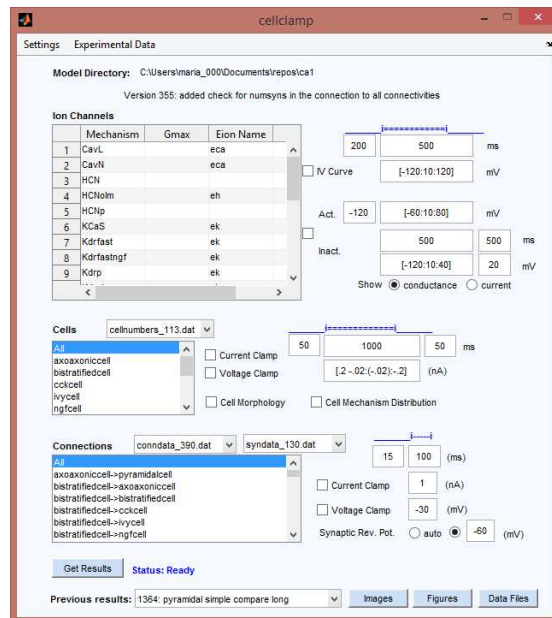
cellclamp

Settings Experimental Data

Model Directory: C:\Users\maria_000\Documents\repos\ca1

Version 355: added check for numsyns in the connection to all connectivities

Ion Channels

| | Mechanism | Gmax | Eion Name |
|---|---|---|---|
| 1 | CavL | | eca |
| 2 | CavN | | eca |
| 3 | HCN | | |
| 4 | HCNolm | | eh |
| 5 | HCNp | | |
| 6 | KCaS | | ek |
| 7 | Kdrfast | | ek |
| 8 | Kdrfastngf | | ek |
| 9 | Kdrp | | ek |

|=============|

200 500 ms

IV Curve [-120:10:120] mV

Act. -120 [-60:10:80] mV

Inact. 500 500 ms

[-120:10:40] 20 mV

Show conductance current

Cells cellnumbers_113.dat

All
axoaxoniccell
bistratifiedcell
cckcell
ivycell
ngfcell

Current Clamp
Voltage Clamp
Cell Morphology
Cell Mechanism Distribution

|=============|

50 1000 50 ms

[.2 -.02:(-.02):-.2] (nA)

Connections conndata_390.dat syndata_130.dat

All
axoaxoniccell->pyramidalcell
bistratifiedcell->axoaxoniccell
bistratifiedcell->bistratifiedcell
bistratifiedcell->cckcell
bistratifiedcell->ivycell
bistratifiedcell->ngfcell

|-----|

15 100 (ms)

Current Clamp 1 (nA)

Voltage Clamp -30 (mV)

Synaptic Rev. Pot. auto -60 (mV)

Get Results Status: Ready

Previous results: 1364: pyramidal simple compare long

Images Figures Data Files